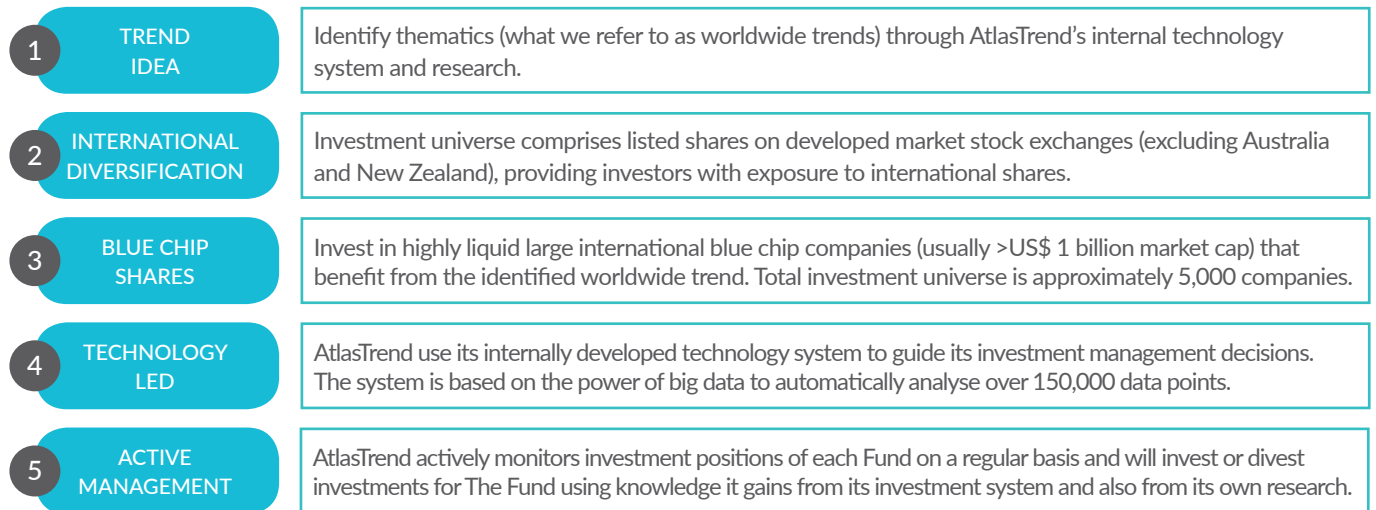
1

TREND IDEA

Identify thematics (what we refer to as worldwide trends) through AtlasTrend's internal technology system and research.

2

INTERNATIONAL DIVERSIFICATION

Investment universe comprises listed shares on developed market stock exchanges (excluding Australia and New Zealand), providing investors with exposure to international shares.

3

BLUE CHIP SHARES

Invest in highly liquid large international blue chip companies (usually >US$ 1 billion market cap) that benefit from the identified worldwide trend. Total investment universe is approximately 5,000 companies.

4

TECHNOLOGY LED

AtlasTrend use its internally developed technology system to guide its investment management decisions. The system is based on the power of big data to automatically analyse over 150,000 data points.

5

ACTIVE MANAGEMENT

AtlasTrend actively monitors investment positions of each Fund on a regular basis and will invest or divest investments for The Fund using knowledge it gains from its investment system and also from its own research.